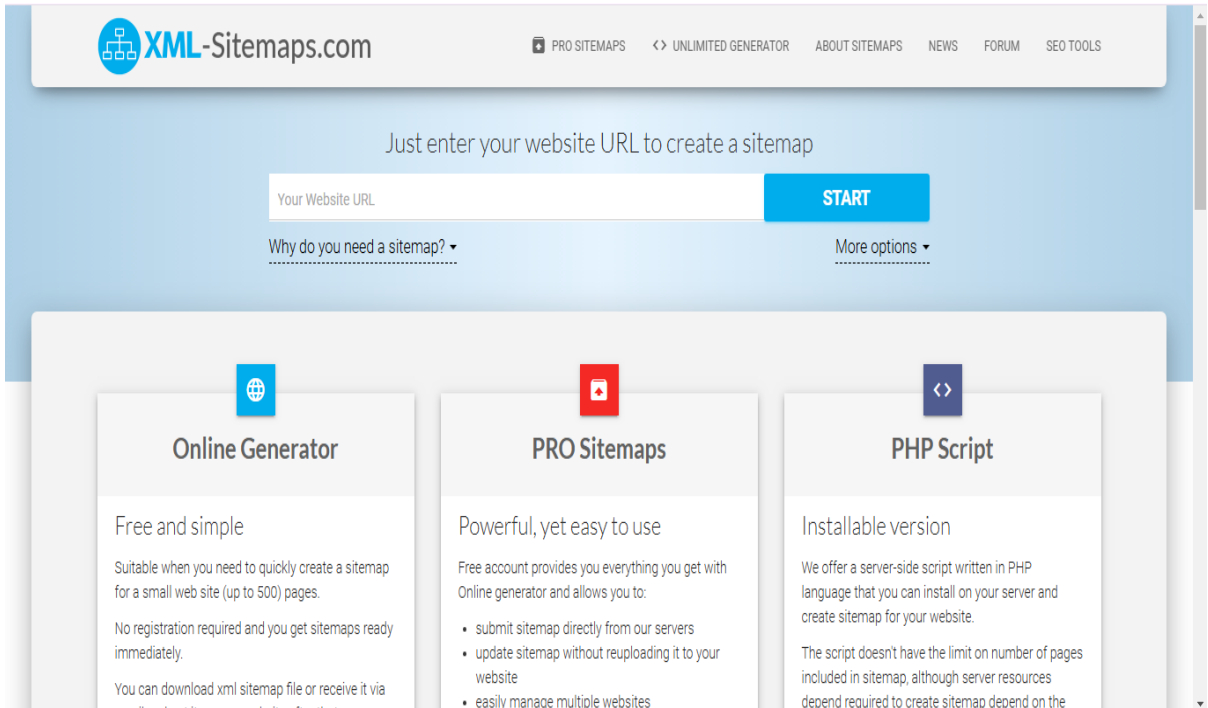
XML-Sitemaps.com

PRO SITEMAPS   <> UNLIMITED GENERATOR   ABOUT SITEMAPS   NEWS   FORUM   SEO TOOLS

Just enter your website URL to create a sitemap

Your Website URL

START

Why do you need a sitemap?

More options

Online Generator

Free and simple

Suitable when you need to quickly create a sitemap for a small web site (up to 500) pages.

No registration required and you get sitemaps ready immediately.

You can download xml sitemap file or receive it via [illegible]

PRO Sitemaps

Powerful, yet easy to use

Free account provides you everything you get with Online generator and allows you to:

• submit sitemap directly from our servers
• update sitemap without reuploading it to your website
• easily manage multiple websites

PHP Script

Installable version

We offer a server-side script written in PHP language that you can install on your server and create sitemap for your website.

The script doesn't have the limit on number of pages included in sitemap, although server resources depend required to create sitemap depend on the